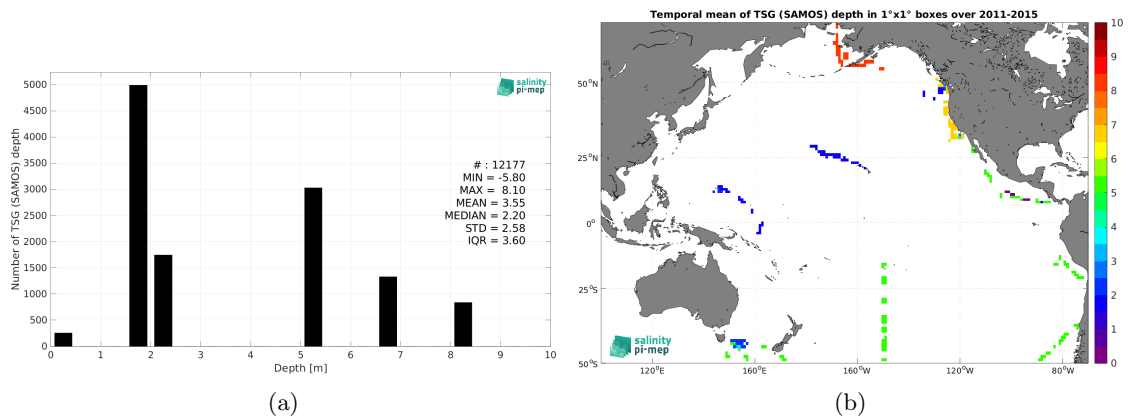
salinity pi-mep

Number of TSG (SAMOS) depth

5000
4500
4000
3500
3000
2500
2000
1500
1000
500
0

0 1 2 3 4 5 6 7 8 9 10
Depth [m]

# : 12177
MIN = -5.80
MAX = 8.10
MEAN = 3.55
MEDIAN = 2.20
STD = 2.58
IQR = 3.60

(a)

Temporal mean of TSG (SAMOS) depth in 1°x1° boxes over 2011-2015

50°N
25°N
0°
25°S
50°S

120°E 160°E 160°W 120°W 80°W

10
9
8
7
6
5
4
3
2
1
0

salinity pi-mep

(b)